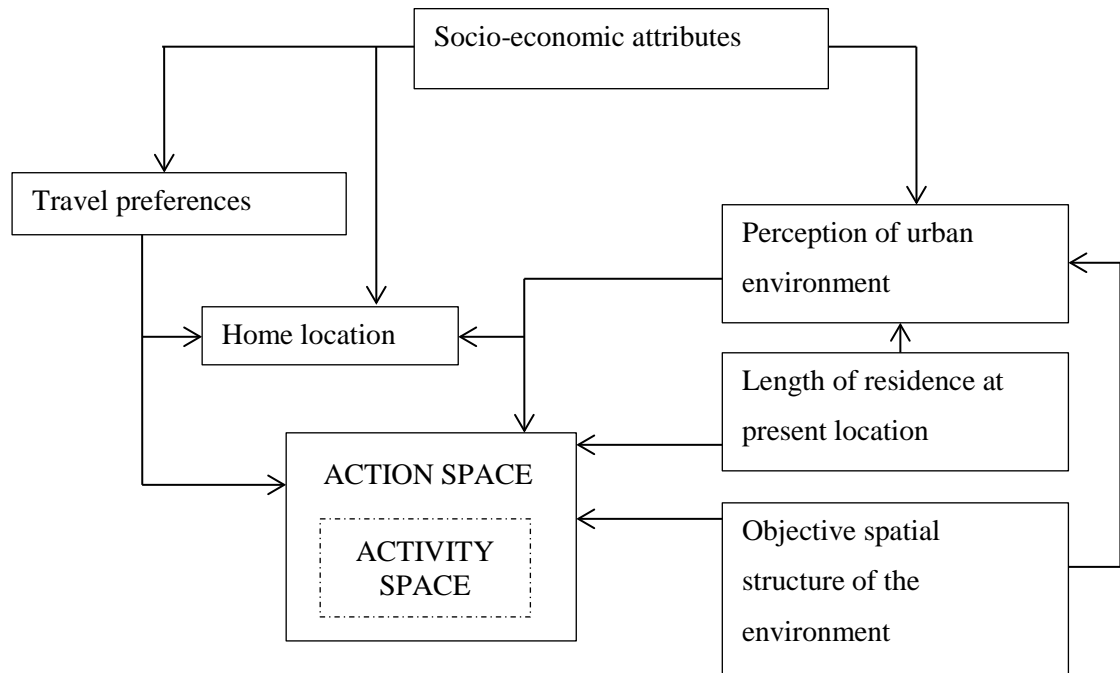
Socio-economic attributes

Travel preferences

Perception of urban environment

Home location

Length of residence at present location

ACTION SPACE

ACTIVITY SPACE

Objective spatial structure of the environment